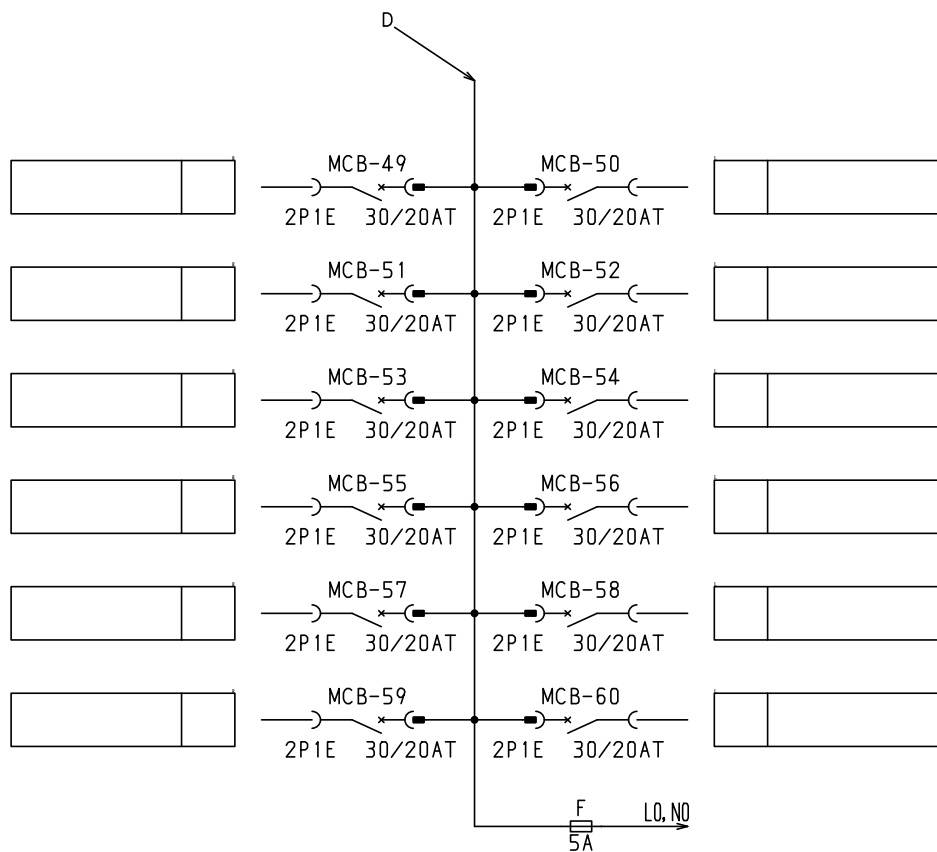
D

MCB-49
2P1E 30/20AT

MCB-50
2P1E 30/20AT

MCB-51
2P1E 30/20AT

MCB-52
2P1E 30/20AT

MCB-53
2P1E 30/20AT

MCB-54
2P1E 30/20AT

MCB-55
2P1E 30/20AT

MCB-56
2P1E 30/20AT

MCB-57
2P1E 30/20AT

MCB-58
2P1E 30/20AT

MCB-59
2P1E 30/20AT

MCB-60
2P1E 30/20AT

F
5A
L0, N0